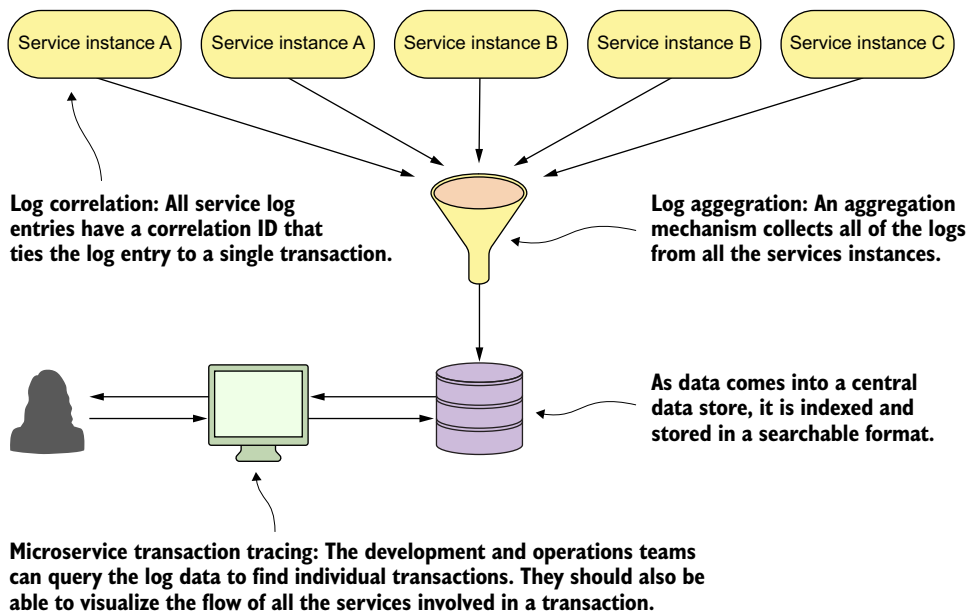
Service instance A

Service instance A

Service instance B

Service instance B

Service instance C

Log correlation: All service log entries have a correlation ID that ties the log entry to a single transaction.

Log aggegration: An aggregation mechanism collects all of the logs from all the services instances.

As data comes into a central data store, it is indexed and stored in a searchable format.

Microservice transaction tracing: The development and operations teams can query the log data to find individual transactions. They should also be able to visualize the flow of all the services involved in a transaction.